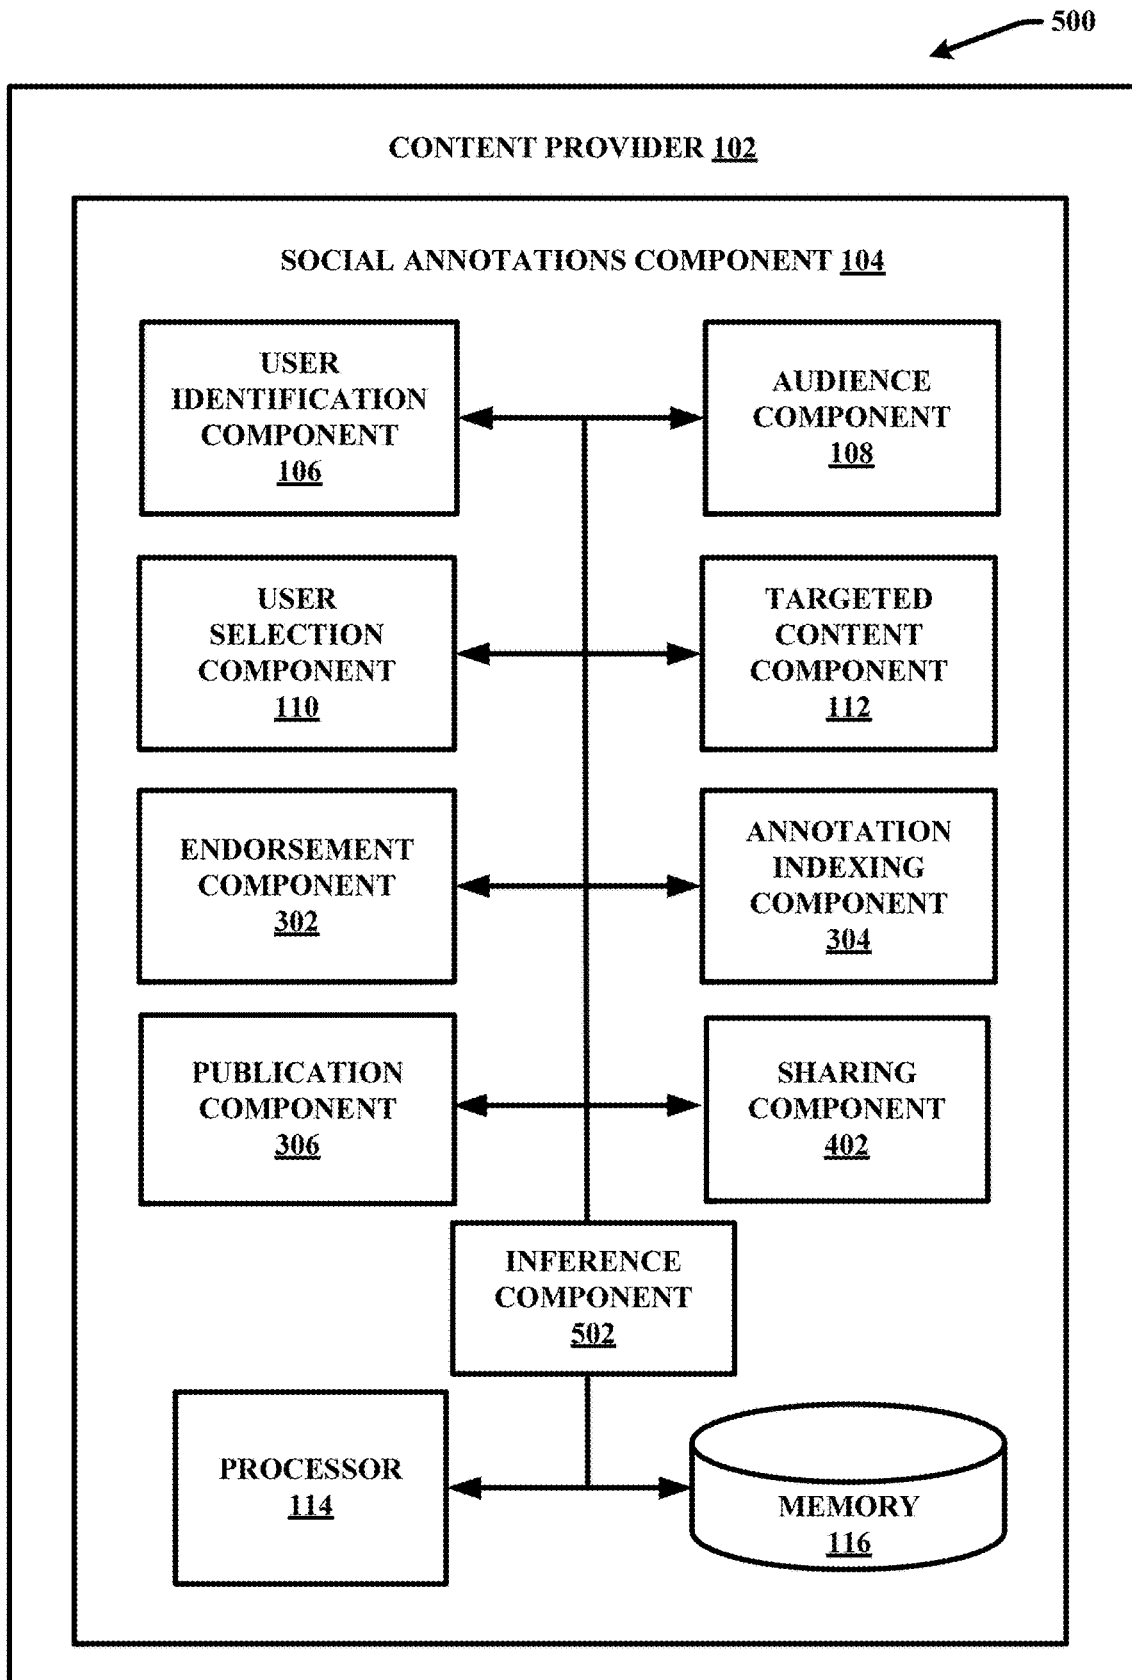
500

CONTENT PROVIDER 102

SOCIAL ANNOTATIONS COMPONENT 104

USER IDENTIFICATION COMPONENT 106

AUDIENCE COMPONENT 108

USER SELECTION COMPONENT 110

TARGETED CONTENT COMPONENT 112

ENDORSEMENT COMPONENT 302

ANNOTATION INDEXING COMPONENT 304

PUBLICATION COMPONENT 306

SHARING COMPONENT 402

INFERENCE COMPONENT 502

PROCESSOR 114

MEMORY 116